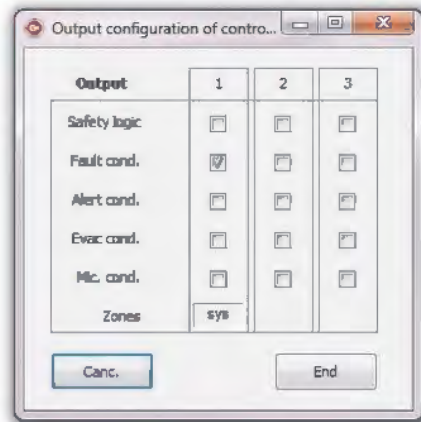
Output configuration of contro...

| Output | 1 | 2 | 3 |
|---|---|---|---|
| Safety logic | ☐ | ☐ | ☐ |
| Fault cond. | ☑ | ☐ | ☐ |
| Alert cond. | ☐ | ☐ | ☐ |
| Evac cond. | ☐ | ☐ | ☐ |
| Mic. cond. | ☐ | ☐ | ☐ |
| Zones | sys | | |

Canc.

End